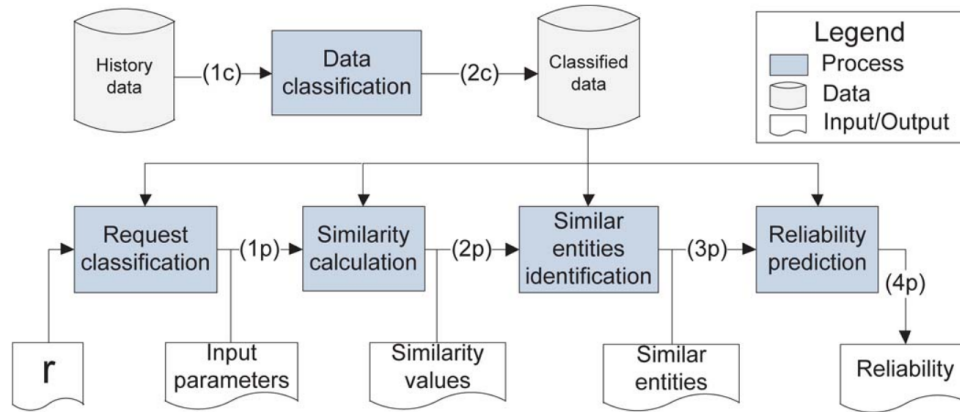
History data

(1c)

Data classification

(2c)

Classified data

Legend
Process
Data
Input/Output

Request classification

(1p)

Similarity calculation

(2p)

Similar entities identification

(3p)

Reliability prediction

(4p)

r

Input parameters

Similarity values

Similar entities

Reliability